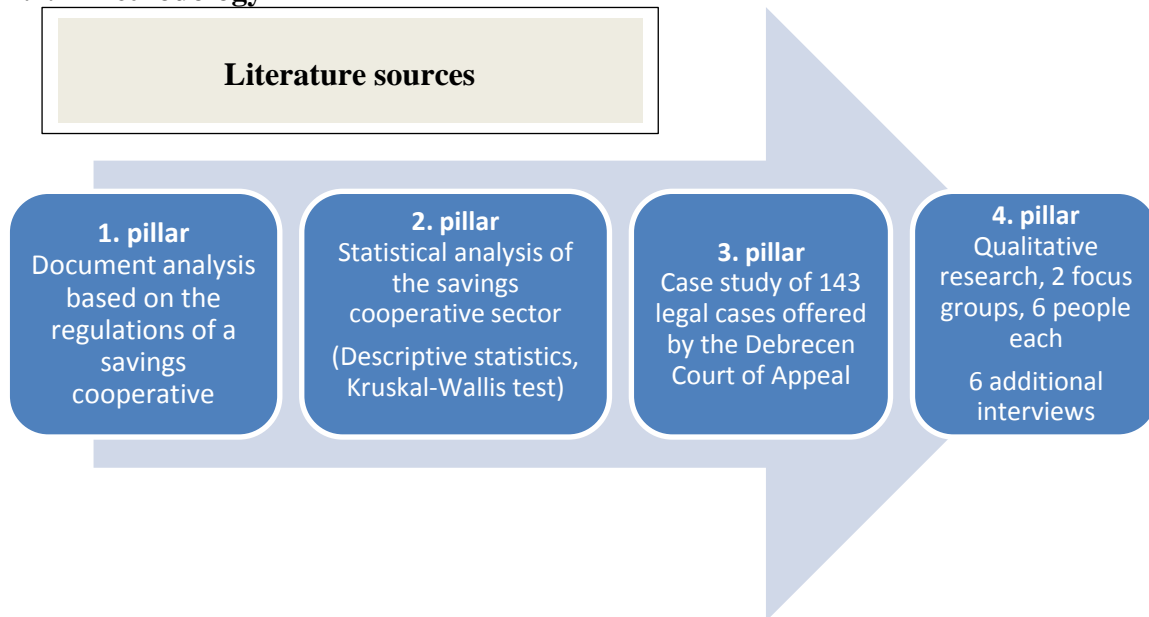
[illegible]

Literature sources

1. pillar
Document analysis based on the regulations of a savings cooperative

2. pillar
Statistical analysis of the savings cooperative sector

(Descriptive statistics, Kruskal-Wallis test)

3. pillar
Case study of 143 legal cases offered by the Debrecen Court of Appeal

4. pillar
Qualitative research, 2 focus groups, 6 people each

6 additional interviews